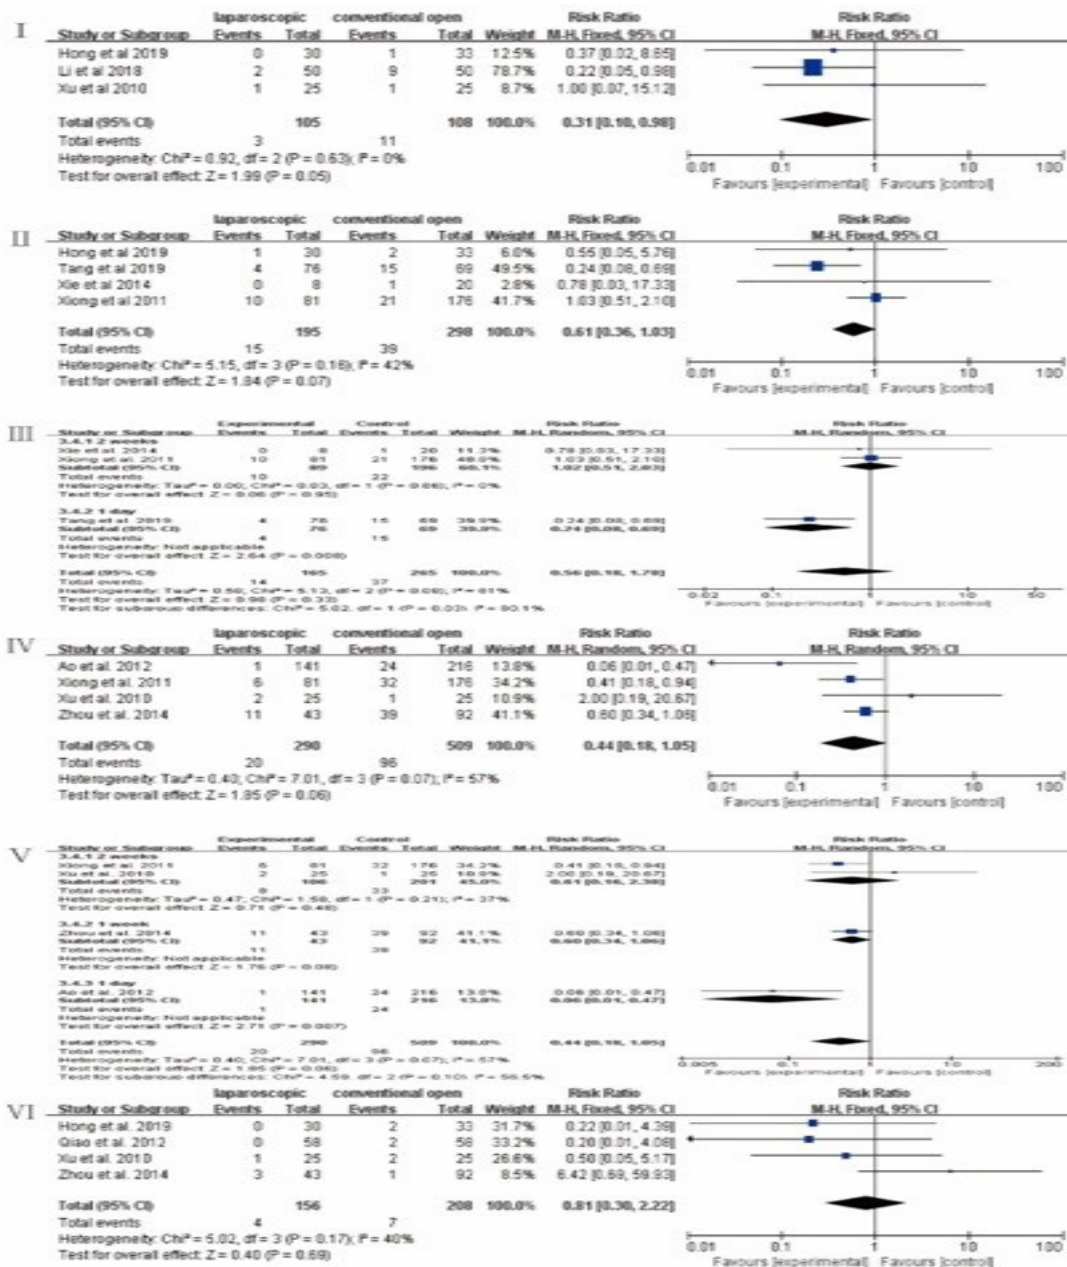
I

| Study or Subgroup | laparoscopic Events | laparoscopic Total | conventional open Events | conventional open Total | Weight | Risk Ratio M-H, Fixed, 95% CI |
|---|---|---|---|---|---|---|
| Hong et al 2019 | 0 | 30 | 1 | 33 | 12.5% | 0.37 [0.02, 8.65] |
| Li et al 2018 | 2 | 50 | 9 | 50 | 78.7% | 0.22 [0.05, 0.98] |
| Xu et al 2010 | 1 | 25 | 1 | 25 | 8.7% | 1.00 [0.07, 15.12] |
| Total (95% CI) | | 105 | | 108 | 100.0% | 0.31 [0.10, 0.98] |
| Total events | 3 | | 11 | | | |

Heterogeneity: Chi² = 0.92, df = 2 (P = 0.63); I² = 0%
Test for overall effect: Z = 1.99 (P = 0.05)

Risk Ratio M-H, Fixed, 95% CI
0.01 0.1 1 10 100
Favours [experimental] Favours [control]

II

| Study or Subgroup | laparoscopic Events | laparoscopic Total | conventional open Events | conventional open Total | Weight | Risk Ratio M-H, Fixed, 95% CI |
|---|---|---|---|---|---|---|
| Hong et al 2019 | 1 | 30 | 2 | 33 | 6.0% | 0.55 [0.05, 5.76] |
| Tang et al 2019 | 4 | 76 | 15 | 69 | 49.5% | 0.24 [0.08, 0.69] |
| Xie et al 2014 | 0 | 8 | 1 | 20 | 2.8% | 0.78 [0.03, 17.33] |
| Xiong et al 2011 | 10 | 81 | 21 | 176 | 41.7% | 1.03 [0.51, 2.10] |
| Total (95% CI) | | 195 | | 298 | 100.0% | 0.61 [0.36, 1.03] |
| Total events | 15 | | 39 | | | |

Heterogeneity: Chi² = 5.15, df = 3 (P = 0.16); I² = 42%
Test for overall effect: Z = 1.84 (P = 0.07)

Risk Ratio M-H, Fixed, 95% CI
0.01 0.1 1 10 100
Favours [experimental] Favours [control]

III

| Study or Subgroup | Experimental Events | Experimental Total | Control Events | Control Total | Weight | Risk Ratio M-H, Random, 95% CI |
|---|---|---|---|---|---|---|
| 3.4.1 2 weeks | | | | | | |
| Xie et al. 2014 | 0 | 8 | 1 | 20 | 11.3% | 0.78 [0.03, 17.33] |
| Xiong et al. 2011 | 10 | 81 | 21 | 176 | 48.8% | 1.03 [0.51, 2.10] |
| Subtotal (95% CI) | | 89 | | 196 | 60.1% | 1.02 [0.51, 2.03] |
| Total events | 10 | | 22 | | | |
| Heterogeneity: Tau² = 0.00; Chi² = 0.03, df = 1 (P = 0.86); I² = 0% | | | | | | |
| Test for overall effect: Z = 0.06 (P = 0.95) | | | | | | |
| 3.4.2 1 day | | | | | | |
| Tang et al. 2019 | 4 | 76 | 15 | 69 | 39.9% | 0.24 [0.08, 0.69] |
| Subtotal (95% CI) | | 76 | | 69 | 39.9% | 0.24 [0.08, 0.69] |
| Total events | 4 | | 15 | | | |
| Heterogeneity: Not applicable | | | | | | |
| Test for overall effect: Z = 2.64 (P = 0.008) | | | | | | |
| Total (95% CI) | | 165 | | 265 | 100.0% | 0.56 [0.18, 1.78] |
| Total events | 14 | | 37 | | | |

Heterogeneity: Tau² = 0.56; Chi² = 5.12, df = 2 (P = 0.08); I² = 61%
Test for overall effect: Z = 0.98 (P = 0.33)
Test for subgroup differences: Chi² = 5.02, df = 1 (P = 0.03), I² = 80.1%

Risk Ratio M-H, Random, 95% CI
0.02 0.1 1 10 50
Favours [experimental] Favours [control]

IV

| Study or Subgroup | laparoscopic Events | laparoscopic Total | conventional open Events | conventional open Total | Weight | Risk Ratio M-H, Random, 95% CI |
|---|---|---|---|---|---|---|
| Ao et al. 2012 | 1 | 141 | 24 | 216 | 13.8% | 0.06 [0.01, 0.47] |
| Xiong et al. 2011 | 6 | 81 | 32 | 176 | 34.2% | 0.41 [0.18, 0.94] |
| Xu et al. 2010 | 2 | 25 | 1 | 25 | 10.9% | 2.00 [0.19, 20.67] |
| Zhou et al. 2014 | 11 | 43 | 39 | 92 | 41.1% | 0.60 [0.34, 1.06] |
| Total (95% CI) | | 290 | | 509 | 100.0% | 0.44 [0.18, 1.05] |
| Total events | 20 | | 96 | | | |

Heterogeneity: Tau² = 0.40; Chi² = 7.01, df = 3 (P = 0.07); I² = 57%
Test for overall effect: Z = 1.85 (P = 0.06)

Risk Ratio M-H, Random, 95% CI
0.01 0.1 1 10 100
Favours [experimental] Favours [control]

V

| Study or Subgroup | Experimental Events | Experimental Total | Control Events | Control Total | Weight | Risk Ratio M-H, Random, 95% CI |
|---|---|---|---|---|---|---|
| 3.4.1 2 weeks | | | | | | |
| Xiong et al. 2011 | 6 | 81 | 32 | 176 | 34.2% | 0.41 [0.18, 0.94] |
| Xu et al. 2010 | 2 | 25 | 1 | 25 | 10.9% | 2.00 [0.19, 20.67] |
| Subtotal (95% CI) | | 106 | | 201 | 45.0% | 0.61 [0.16, 2.38] |
| Total events | 8 | | 33 | | | |
| Heterogeneity: Tau² = 0.47; Chi² = 1.58, df = 1 (P = 0.21); I² = 37% | | | | | | |
| Test for overall effect: Z = 0.71 (P = 0.48) | | | | | | |
| 3.4.2 1 week | | | | | | |
| Zhou et al. 2014 | 11 | 43 | 39 | 92 | 41.1% | 0.60 [0.34, 1.06] |
| Subtotal (95% CI) | | 43 | | 92 | 41.1% | 0.60 [0.34, 1.06] |
| Total events | 11 | | 39 | | | |
| Heterogeneity: Not applicable | | | | | | |
| Test for overall effect: Z = 1.76 (P = 0.08) | | | | | | |
| 3.4.3 1 day | | | | | | |
| Ao et al. 2012 | 1 | 141 | 24 | 216 | 13.8% | 0.06 [0.01, 0.47] |
| Subtotal (95% CI) | | 141 | | 216 | 13.8% | 0.06 [0.01, 0.47] |
| Total events | 1 | | 24 | | | |
| Heterogeneity: Not applicable | | | | | | |
| Test for overall effect: Z = 2.71 (P = 0.007) | | | | | | |
| Total (95% CI) | | 290 | | 509 | 100.0% | 0.44 [0.18, 1.05] |
| Total events | 20 | | 96 | | | |

Heterogeneity: Tau² = 0.40; Chi² = 7.01, df = 3 (P = 0.07); I² = 57%
Test for overall effect: Z = 1.85 (P = 0.06)
Test for subgroup differences: Chi² = 4.59, df = 2 (P = 0.10), I² = 56.5%

Risk Ratio M-H, Random, 95% CI
0.005 0.1 1 10 200
Favours [experimental] Favours [control]

VI

| Study or Subgroup | laparoscopic Events | laparoscopic Total | conventional open Events | conventional open Total | Weight | Risk Ratio M-H, Fixed, 95% CI |
|---|---|---|---|---|---|---|
| Hong et al. 2019 | 0 | 30 | 2 | 33 | 31.7% | 0.22 [0.01, 4.39] |
| Qiao et al. 2012 | 0 | 58 | 2 | 58 | 33.2% | 0.20 [0.01, 4.08] |
| Xu et al. 2010 | 1 | 25 | 2 | 25 | 26.6% | 0.50 [0.05, 5.17] |
| Zhou et al. 2014 | 3 | 43 | 1 | 92 | 8.5% | 6.42 [0.69, 59.93] |
| Total (95% CI) | | 156 | | 208 | 100.0% | 0.81 [0.30, 2.22] |
| Total events | 4 | | 7 | | | |

Heterogeneity: Chi² = 5.02, df = 3 (P = 0.17); I² = 40%
Test for overall effect: Z = 0.40 (P = 0.69)

Risk Ratio M-H, Fixed, 95% CI
0.01 0.1 1 10 100
Favours [experimental] Favours [control]